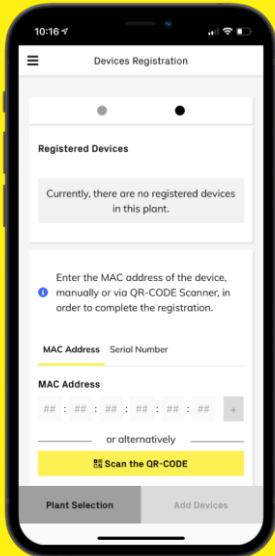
10:16

Devices Registration

Registered Devices

Currently, there are no registered devices in this plant.

Enter the MAC address of the device, manually or via QR-CODE Scanner, in order to complete the registration.

MAC Address Serial Number

MAC Address

## : ## : ## : ## : ## : ## +

or alternatively

Scan the QR-CODE

Plant Selection

Add Devices